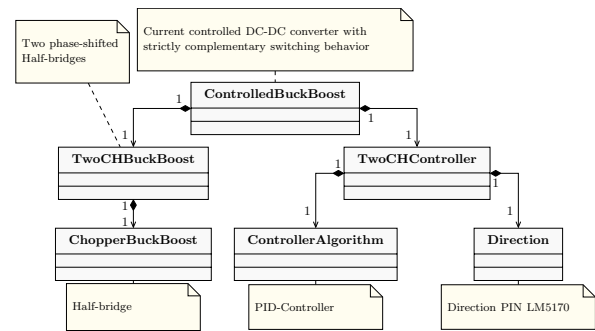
Two phase-shifted Half-bridges

Current controlled DC-DC converter with strictly complementary switching behavior

ControlledBuckBoost

1

1

1

1

TwoCHBuckBoost

TwoCHController

1

1

1

1

1

1

ChopperBuckBoost

ControllerAlgorithm

Direction

Half-bridge

PID-Controller

Direction PIN LM5170